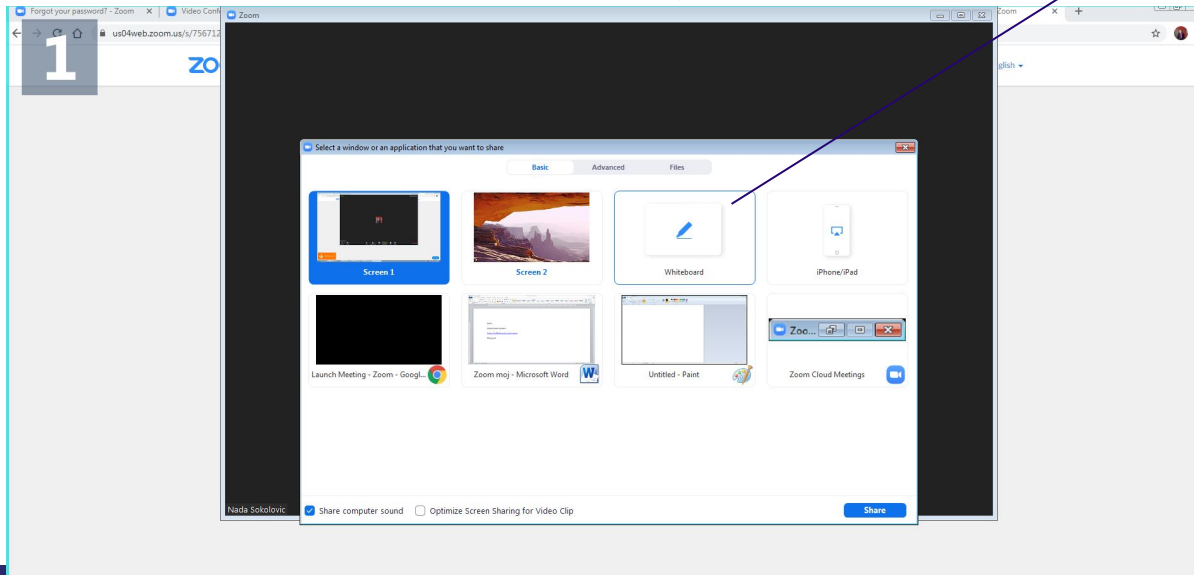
Forgot your password? - Zoom
Video Conf
Zoom
Zoom
us04web.zoom.us/s/75671
1
ZO
glish

Select a window or an application that you want to share
Basic
Advanced
Files

Screen 1
Screen 2
Whiteboard
iPhone/iPad
Launch Meeting - Zoom - Googl...
Zoom moj - Microsoft Word
Untitled - Paint
Zoo...
Zoom Cloud Meetings

Nada Sokolovic
Share computer sound
Optimize Screen Sharing for Video Clip
Share